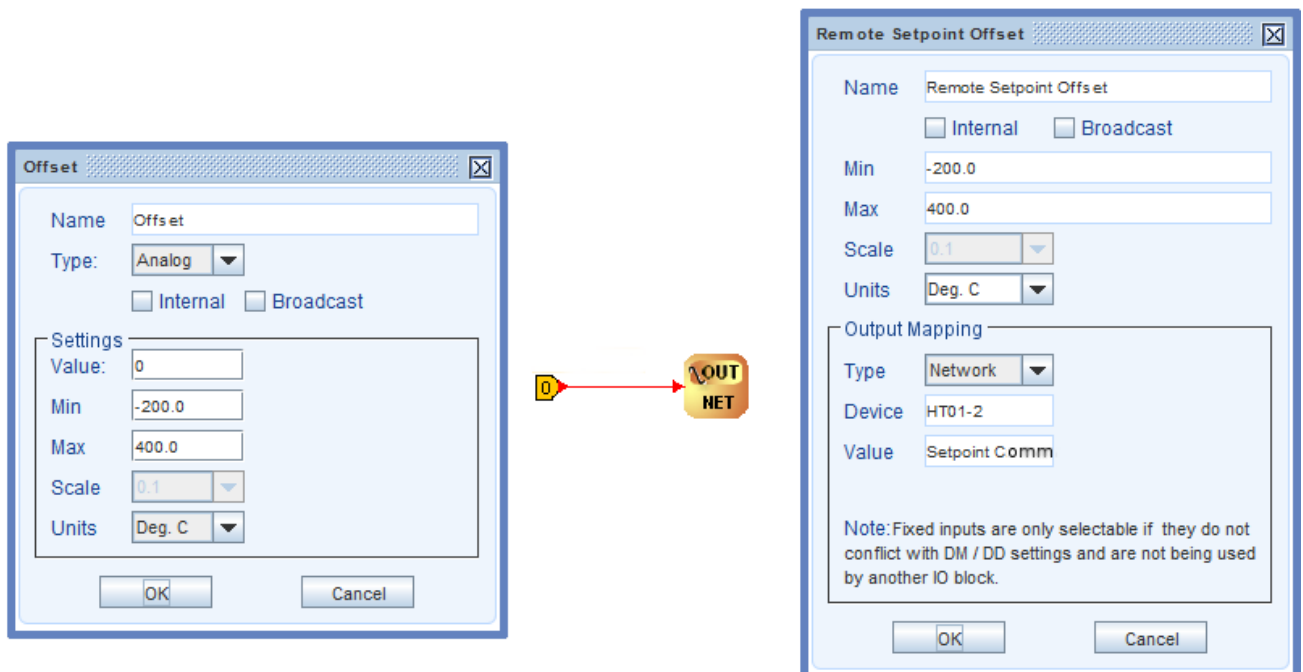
Offset

Name Offset
Type: Analog
Internal Broadcast
Settings
Value: 0
Min -200.0
Max 400.0
Scale 0.1
Units Deg. C
OK Cancel

0

OUT NET

Remote Setpoint Offset

Name Remote Setpoint Offset
Internal Broadcast
Min -200.0
Max 400.0
Scale 0.1
Units Deg. C
Output Mapping
Type Network
Device HT01-2
Value Setpoint Comm

Note: Fixed inputs are only selectable if they do not conflict with DM / DD settings and are not being used by another IO block.

OK Cancel